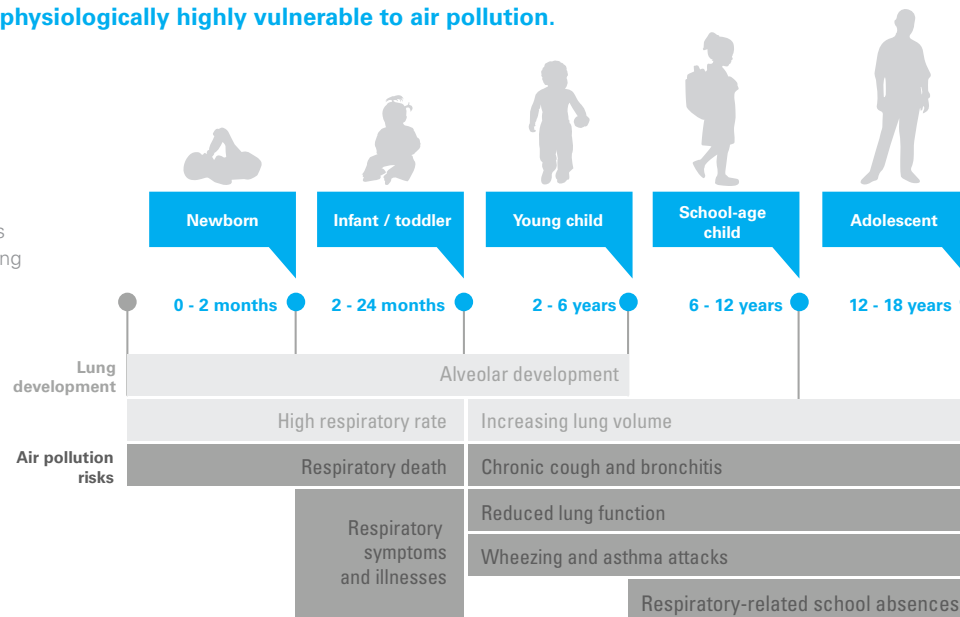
physiologically highly vulnerable to air pollution.

s
ng

Newborn
Infant / toddler
Young child
School-age child
Adolescent

0 - 2 months
2 - 24 months
2 - 6 years
6 - 12 years
12 - 18 years

Lung development
Alveolar development

High respiratory rate
Increasing lung volume

Air pollution risks
Respiratory death
Chronic cough and bronchitis

Respiratory symptoms and illnesses
Reduced lung function
Wheezing and asthma attacks
Respiratory-related school absences